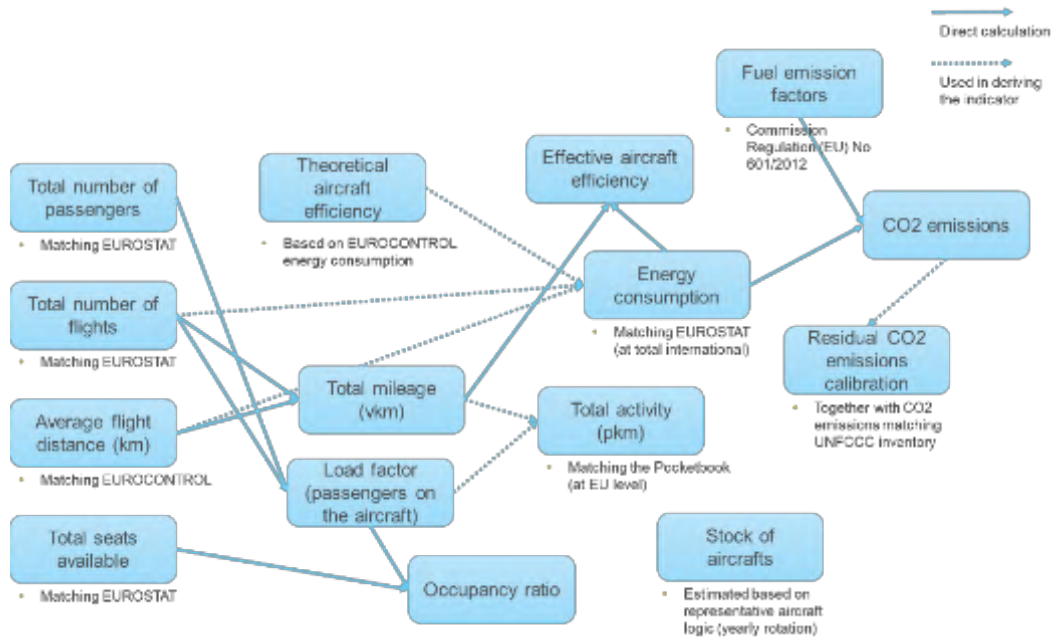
Direct calculation

Used in deriving the indicator

Fuel emission factors

Commission Regulation (EU) No 601/2012

Total number of passengers

Matching EUROSTAT

Theoretical aircraft efficiency

Based on EUROCONTROL energy consumption

Effective aircraft efficiency

CO2 emissions

Energy consumption

Matching EUROSTAT (at total international)

Total number of flights

Matching EUROSTAT

Residual CO2 emissions calibration

Together with CO2 emissions matching UNFCCC inventory

Total mileage (vkm)

Total activity (pkm)

Average flight distance (km)

Matching EUROCONTROL

Load factor (passengers on the aircraft)

Matching the Pocketbook (at EU level)

Total seats available

Matching EUROSTAT

Occupancy ratio

Stock of aircrafts

Estimated based on representative aircraft logic (yearly rotation)